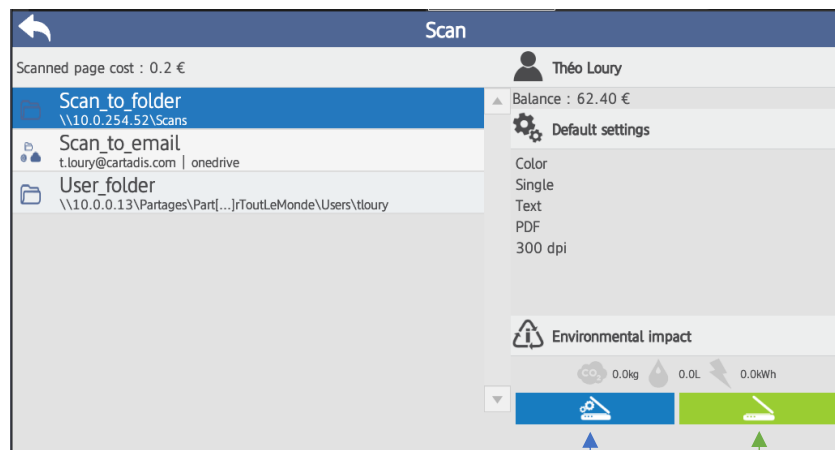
Scan

Scanned page cost : 0.2 €

Scan_to_folder
\\10.0.254.52\Scans

Scan_to_email
t.loury@cartadis.com | onedrive

User_folder
\\10.0.0.13\Partages\Part[...]rToutLeMonde\Users\tloury

Théo Loury

Balance : 62.40 €

Default settings

Color
Single
Text
PDF
300 dpi

Environmental impact

$CO_2$ 0.0kg 0.0L 0.0kWh